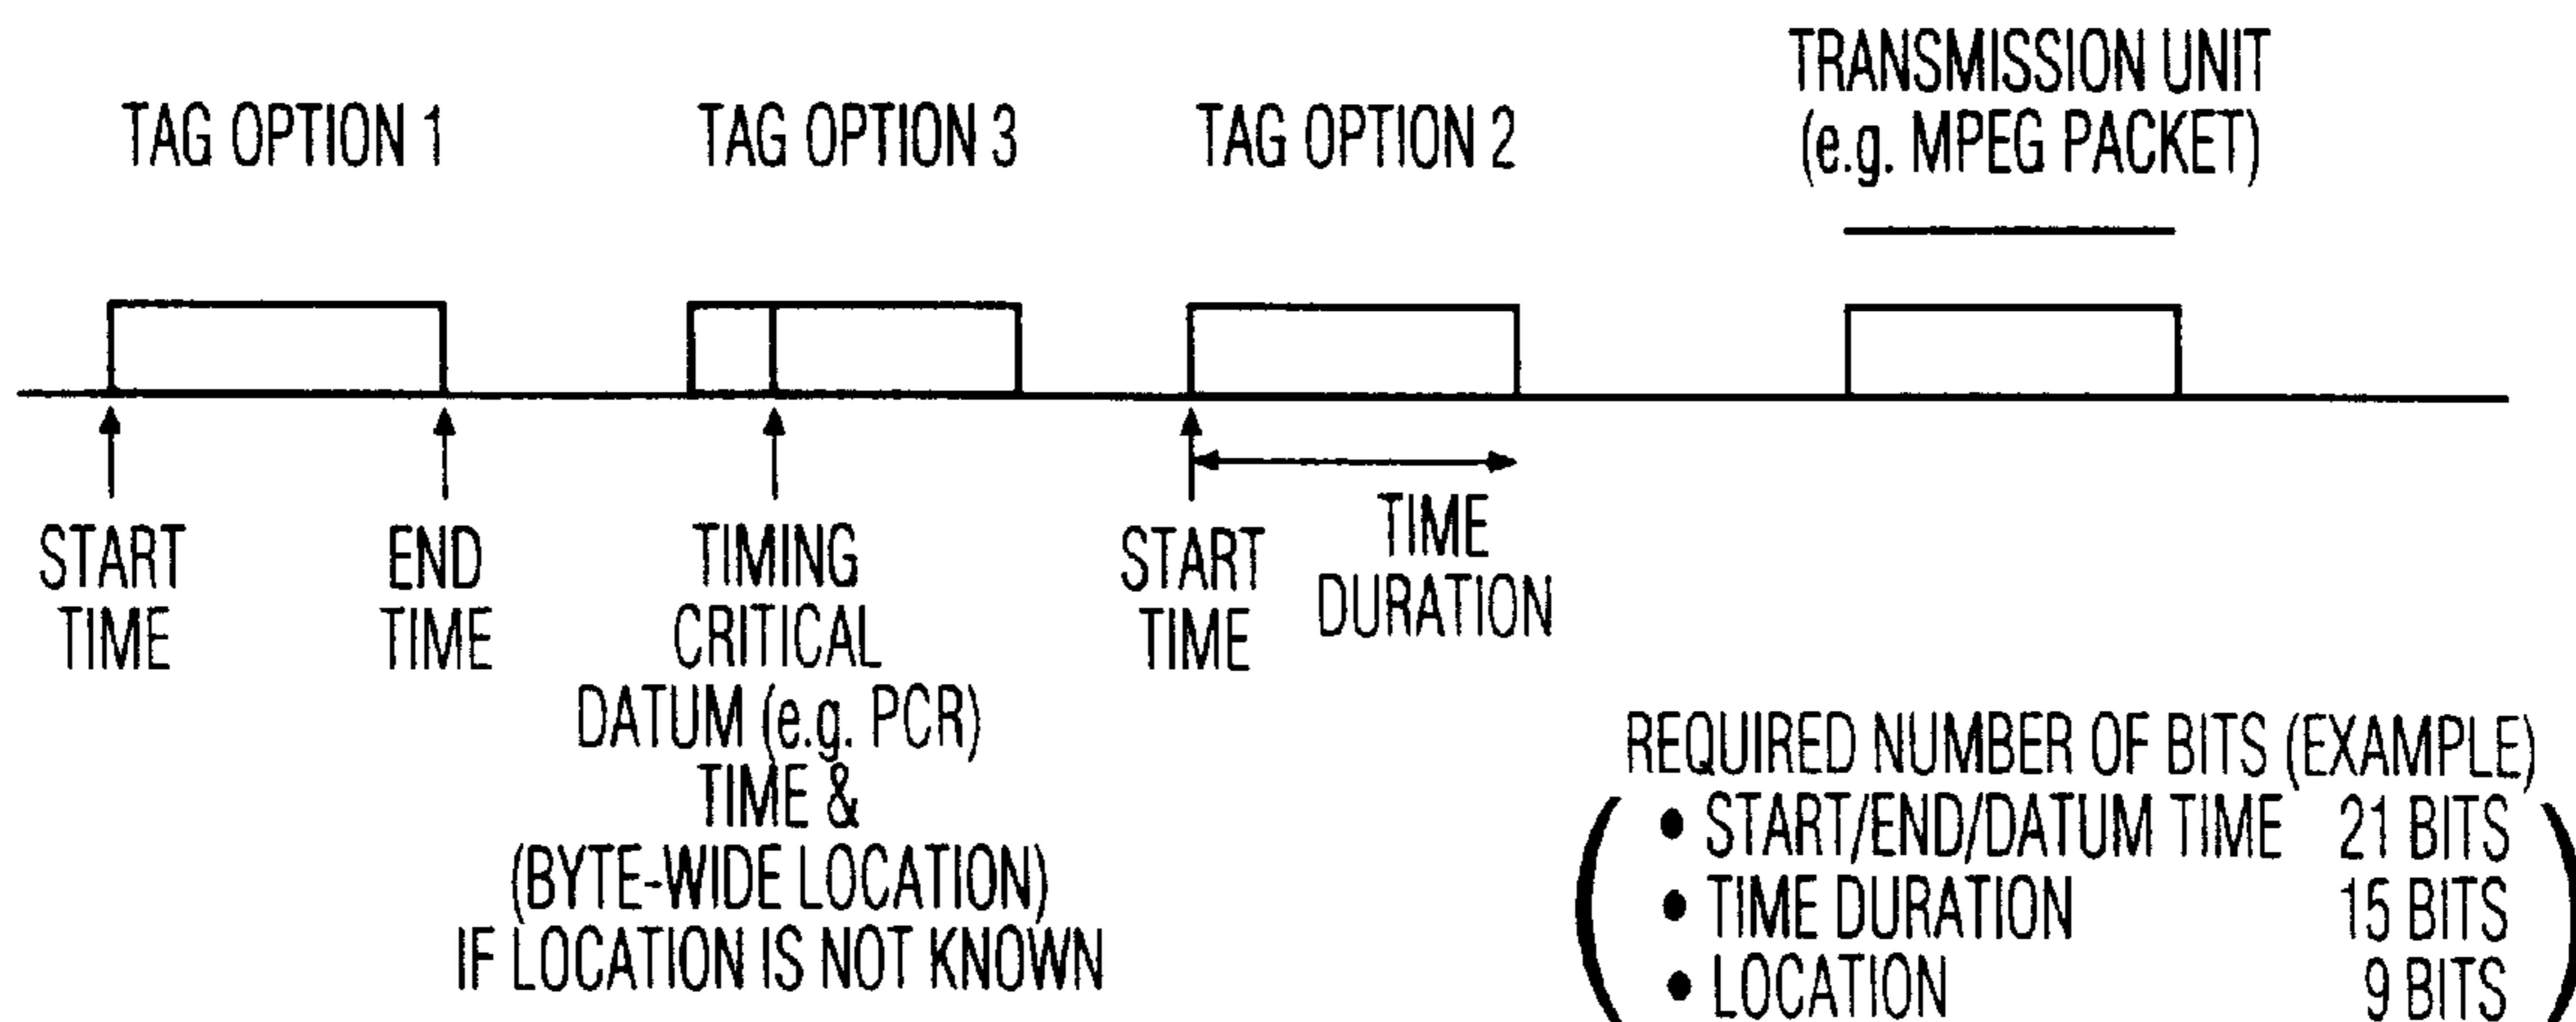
TAG OPTION 1

TAG OPTION 3

TAG OPTION 2

TRANSMISSION UNIT (e.g. MPEG PACKET)

START TIME

END TIME

TIMING CRITICAL DATUM (e.g. PCR) TIME & (BYTE-WIDE LOCATION) IF LOCATION IS NOT KNOWN

START TIME

TIME DURATION

REQUIRED NUMBER OF BITS (EXAMPLE)

| | |
|---|---|
| • START/END/DATUM TIME | 21 BITS |
| • TIME DURATION | 15 BITS |
| • LOCATION | 9 BITS |